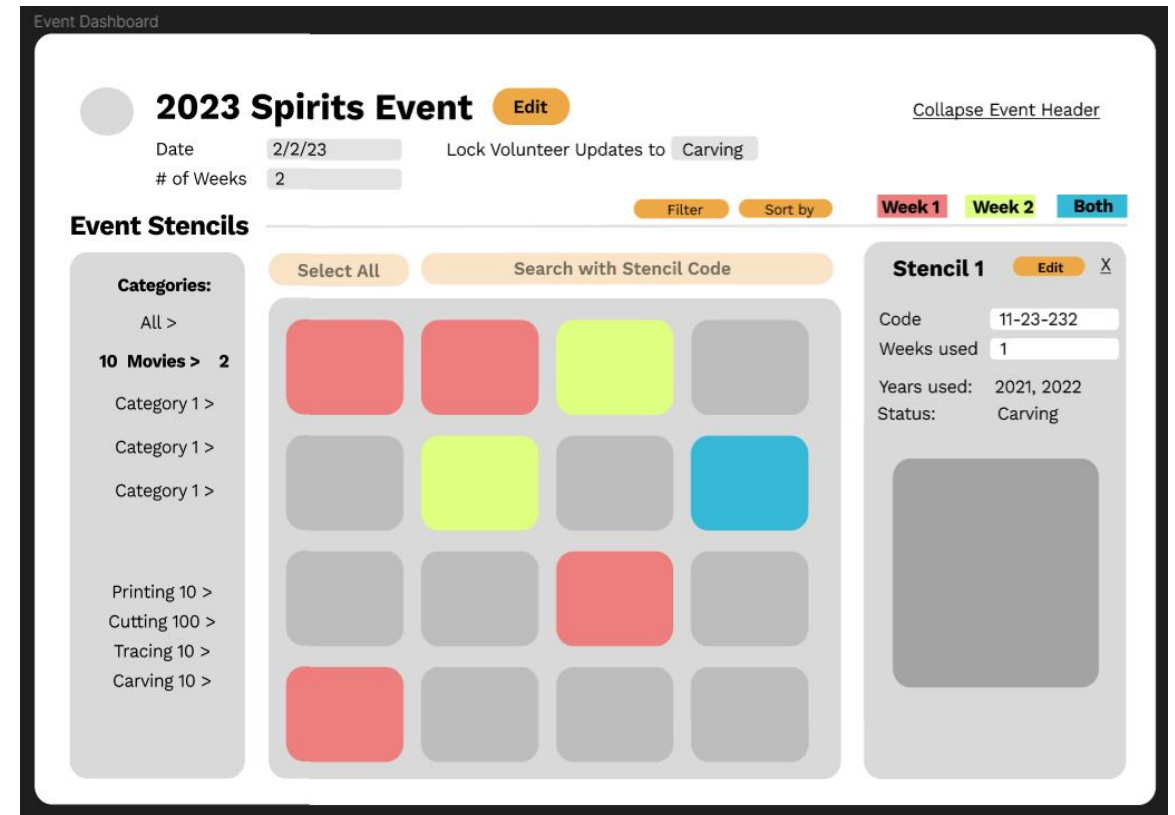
Event Dashboard

2023 Spirits Event Edit

Collapse Event Header

Date 2/2/23

# of Weeks 2

Lock Volunteer Updates to Carving

Event Stencils

Filter Sort by

Week 1 Week 2 Both

Categories:

All >

10 Movies > 2

Category 1 >

Category 1 >

Category 1 >

Printing 10 >

Cutting 100 >

Tracing 10 >

Carving 10 >

Select All

Search with Stencil Code

Stencil 1 Edit X

Code 11-23-232

Weeks used 1

Years used: 2021, 2022

Status: Carving